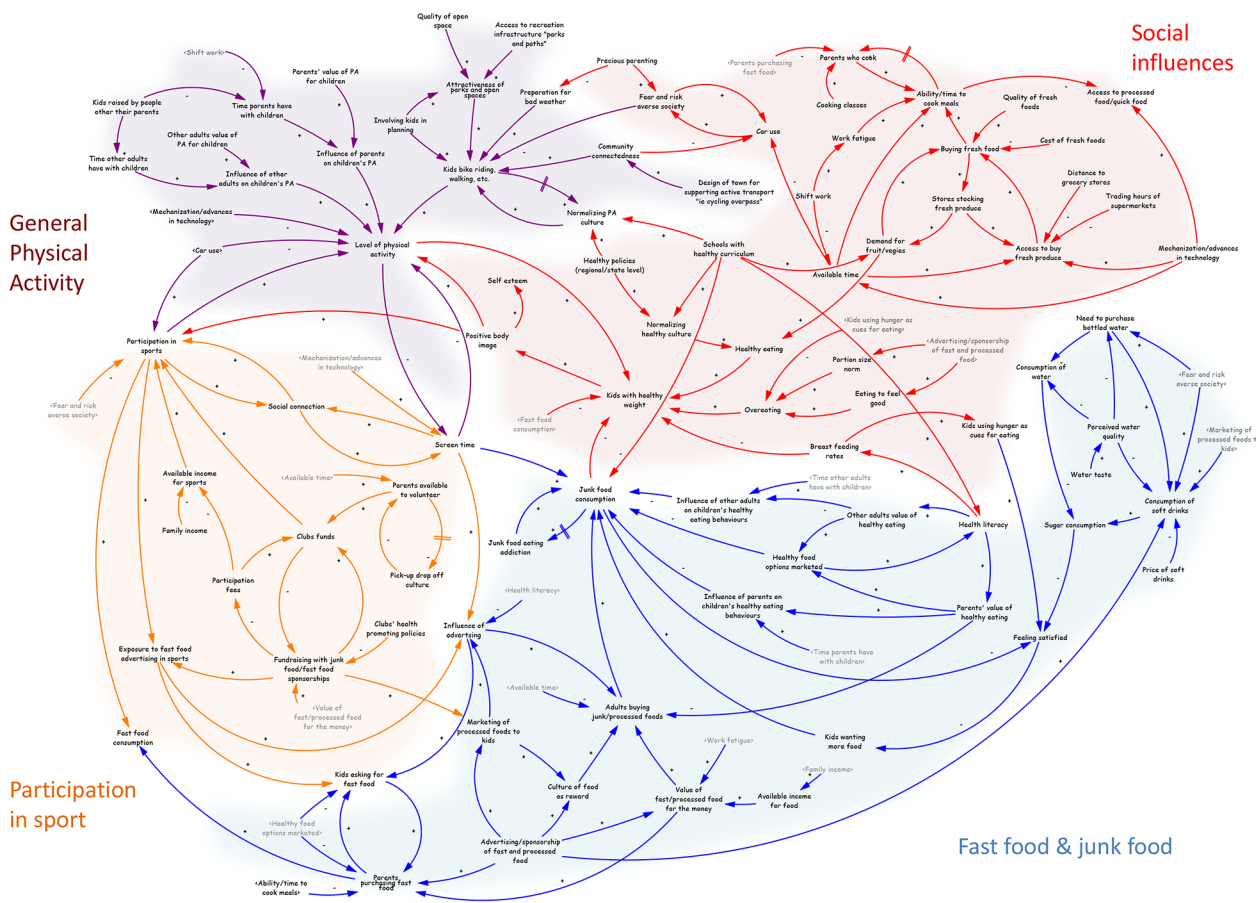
Social influences

General Physical Activity

Participation in sport

Fast food & junk food

Quality of open space

Access to recreation infrastructure "parks and paths"

<Shift work>

Attractiveness of parks and open spaces

Precious parenting

<Parents purchasing fast food>

Parents who cook

Access to processed food/quick food

Parents' value of PA for children

Kids raised by people other their parents

Time parents have with children

Preparation for bad weather

Fear and risk averse society

Cooking classes

Ability/time to cook meals

Quality of fresh foods

Involving kids in planning

Other adults value of PA for children

Influence of parents on children's PA

Community connectedness

Car use

Work fatigue

Cost of fresh foods

Time other adults have with children

Influence of other adults on children's PA

Kids bike riding, walking, etc.

Buying fresh food

Design of town for supporting active transport "ie cycling overpass"

Shift work

Distance to grocery stores

<Mechanization/advances in technology>

Normalizing PA culture

Stores stocking fresh produce

Trading hours of supermarkets

<Car use>

Level of physical activity

Schools with healthy curriculum

Demand for fruit/vegies

Access to buy fresh produce

Mechanization/advances in technology

Healthy policies (regional/state level)

Available time

Self esteem

Participation in sports

Normalizing healthy culture

<Kids using hunger as cues for eating>

Positive body image

Healthy eating

<Advertising/sponsorship of fast and processed food>

Need to purchase bottled water

<Mechanization/advances in technology>

Portion size norm

Consumption of water

<Fear and risk averse society>

<Fear and risk averse society>

Eating to feel good

Social connection

Kids with healthy weight

Overeating

Perceived water quality

<Marketing of processed foods to kids>

<Fast food consumption>

Kids using hunger as cues for eating

Screen time

Breast feeding rates

Water taste

Available income for sports

<Available time>

Parents available to volunteer

<Time other adults have with children>

Consumption of soft drinks

Junk food consumption

Influence of other adults on children's healthy eating behaviours

Other adults value of healthy eating

Health literacy

Sugar consumption

Family income

Clubs funds

Junk food eating addiction

Healthy food options marketed

Price of soft drinks

Participation fees

Pick-up drop off culture

<Health literacy>

Influence of parents on children's healthy eating behaviours

Parents' value of healthy eating

Clubs' health promoting policies

Influence of advertising

Feeling satisfied

Exposure to fast food advertising in sports

Fundraising with junk food/fast food sponsorships

<Time parents have with children>

<Available time>

Adults buying junk/processed foods

<Value of fast/processed food for the money>

Marketing of processed foods to kids

Kids wanting more food

Fast food consumption

<Work fatigue>

Kids asking for fast food

Culture of food as reward

Value of fast/processed food for the money

<Family income>

Available income for food

<Healthy food options marketed>

Advertising/sponsorship of fast and processed food

Parents purchasing fast food

<Ability/time to cook meals>